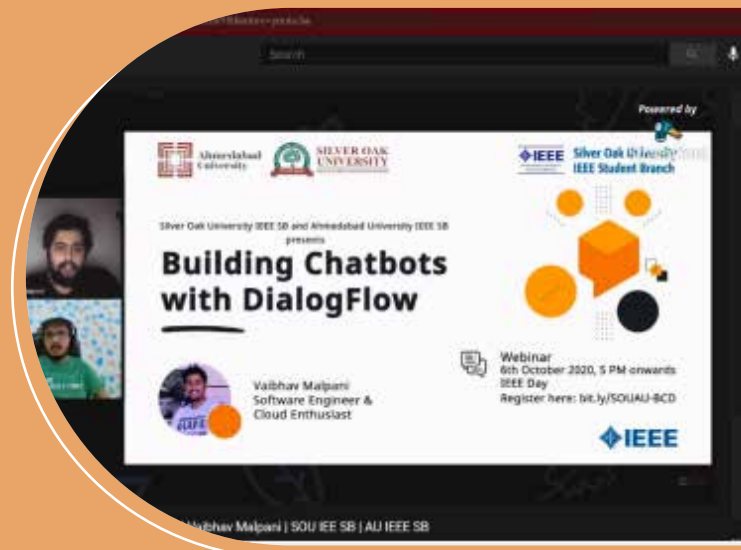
Search

Powered by

Ahmedabad University

SILVER OAK UNIVERSITY

IEEE Silver Oak University IEEE Student Branch

Silver Oak University IEEE SB and Ahmedabad University IEEE SB presents

Building Chatbots with DialogFlow

Vaibhav Malpani
Software Engineer & Cloud Enthusiast

Webinar
6th October 2020, 5 PM onwards
IEEE Day
Register here: bit.ly/SOUAU-BCD

IEEE

Vaibhav Malpani | SOU IEE SB | AU IEEE SB